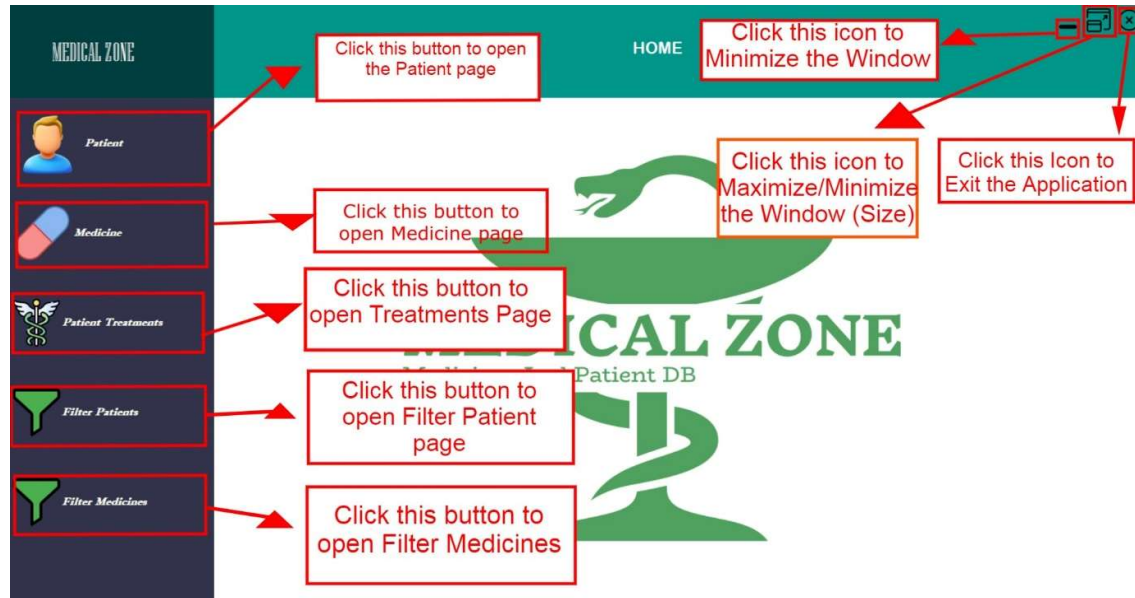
MEDICAL ZONE

HOME

Click this button to open the Patient page

Click this icon to Minimize the Window

Click this icon to Maximize/Minimize the Window (Size)

Click this Icon to Exit the Application

Patient

Medicine

Click this button to open Medicine page

Patient Treatments

Click this button to open Treatments Page

MEDICAL ZONE

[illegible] Patient DB

Filter Patients

Click this button to open Filter Patient page

Filter Medicines

Click this button to open Filter Medicines